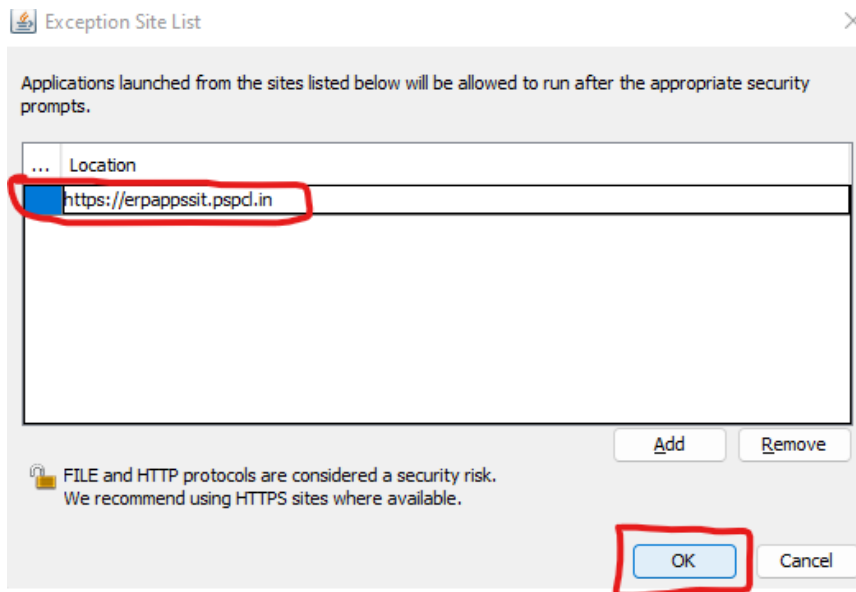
Exception Site List

Applications launched from the sites listed below will be allowed to run after the appropriate security prompts.

| ... | Location |
|---|---|
| | https://erpappssit.pspcl.in |

Add Remove

FILE and HTTP protocols are considered a security risk.
We recommend using HTTPS sites where available.

OK Cancel